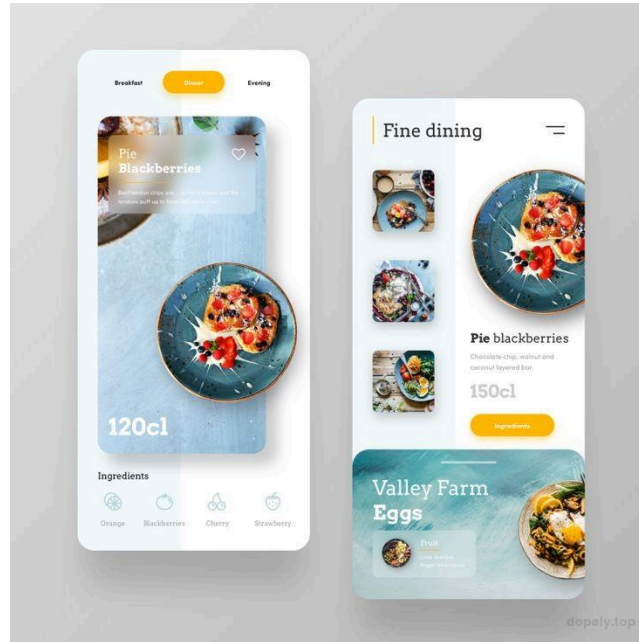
Breakfast
Dinner
Evening

Pie
Blackberries

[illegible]

120cl

Ingredients

Orange
Blackberries
Cherry
Strawberry

Fine dining

Pie blackberries

Chocolate chip, walnut and coconut layered bar.

150cl

Ingredients

Valley Farm
Eggs

Fruit
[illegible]

dopely.top